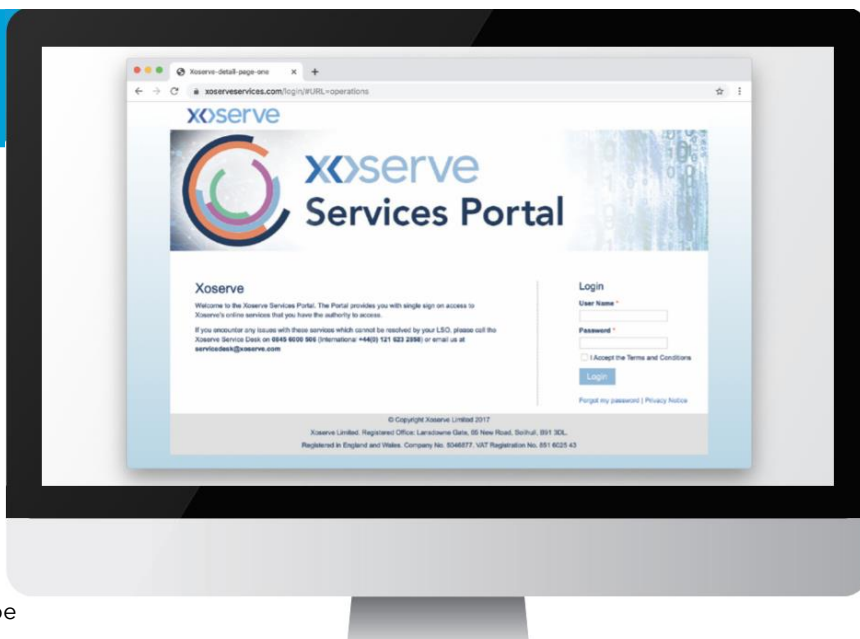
Xoserve-detail-page-one × +

xoserveservices.com/login/#URL=operations

xoserve

xoserve
Services Portal

Xoserve

Welcome to the Xoserve Services Portal. The Portal provides you with single sign on access to Xoserve's online services that you have the authority to access.

If you encounter any issues with these services which cannot be resolved by your LSO, please call the Xoserve Service Desk on 0845 6000 506 (International +44(0) 121 623 2598) or email us at servicedesk@xoserve.com

Login

User Name *

Password *

I Accept the Terms and Conditions

Login

Forgot my password | Privacy Notice

© Copyright Xoserve Limited 2017

Xoserve Limited. Registered Office: Lansdowne Gate, 65 New Road, Solihull, B91 3DL.

Registered in England and Wales. Company No. 5046877. VAT Registration No. 851 6025 43

pe